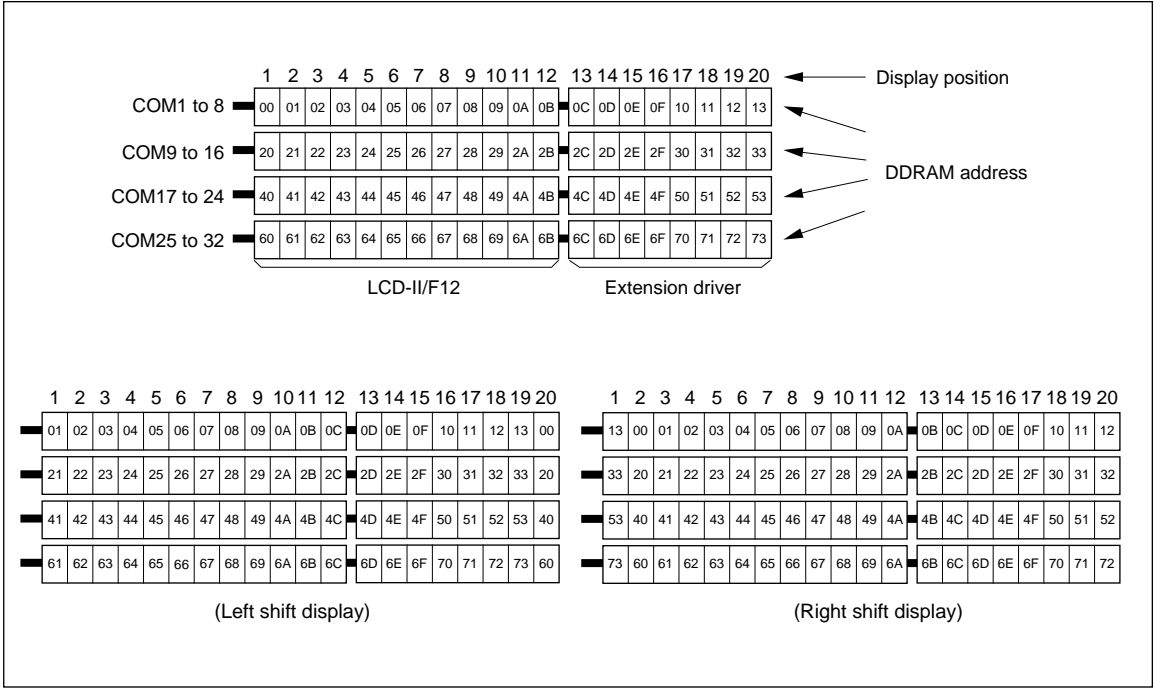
1 2 3 4 5 6 7 8 9 10 11 12 13 14 15 16 17 18 19 20

Display position

| | 1 | 2 | 3 | 4 | 5 | 6 | 7 | 8 | 9 | 10 | 11 | 12 | 13 | 14 | 15 | 16 | 17 | 18 | 19 | 20 |
|---|---|---|---|---|---|---|---|---|---|---|---|---|---|---|---|---|---|---|---|---|
| COM1 to 8 | 00 | 01 | 02 | 03 | 04 | 05 | 06 | 07 | 08 | 09 | 0A | 0B | 0C | 0D | 0E | 0F | 10 | 11 | 12 | 13 |
| COM9 to 16 | 20 | 21 | 22 | 23 | 24 | 25 | 26 | 27 | 28 | 29 | 2A | 2B | 2C | 2D | 2E | 2F | 30 | 31 | 32 | 33 |
| COM17 to 24 | 40 | 41 | 42 | 43 | 44 | 45 | 46 | 47 | 48 | 49 | 4A | 4B | 4C | 4D | 4E | 4F | 50 | 51 | 52 | 53 |
| COM25 to 32 | 60 | 61 | 62 | 63 | 64 | 65 | 66 | 67 | 68 | 69 | 6A | 6B | 6C | 6D | 6E | 6F | 70 | 71 | 72 | 73 |

DDRAM address

LCD-II/F12

Extension driver

| 1 | 2 | 3 | 4 | 5 | 6 | 7 | 8 | 9 | 10 | 11 | 12 | 13 | 14 | 15 | 16 | 17 | 18 | 19 | 20 |
|---|---|---|---|---|---|---|---|---|---|---|---|---|---|---|---|---|---|---|---|
| 01 | 02 | 03 | 04 | 05 | 06 | 07 | 08 | 09 | 0A | 0B | 0C | 0D | 0E | 0F | 10 | 11 | 12 | 13 | 00 |
| 21 | 22 | 23 | 24 | 25 | 26 | 27 | 28 | 29 | 2A | 2B | 2C | 2D | 2E | 2F | 30 | 31 | 32 | 33 | 20 |
| 41 | 42 | 43 | 44 | 45 | 46 | 47 | 48 | 49 | 4A | 4B | 4C | 4D | 4E | 4F | 50 | 51 | 52 | 53 | 40 |
| 61 | 62 | 63 | 64 | 65 | 66 | 67 | 68 | 69 | 6A | 6B | 6C | 6D | 6E | 6F | 70 | 71 | 72 | 73 | 60 |

(Left shift display)

| 1 | 2 | 3 | 4 | 5 | 6 | 7 | 8 | 9 | 10 | 11 | 12 | 13 | 14 | 15 | 16 | 17 | 18 | 19 | 20 |
|---|---|---|---|---|---|---|---|---|---|---|---|---|---|---|---|---|---|---|---|
| 13 | 00 | 01 | 02 | 03 | 04 | 05 | 06 | 07 | 08 | 09 | 0A | 0B | 0C | 0D | 0E | 0F | 10 | 11 | 12 |
| 33 | 20 | 21 | 22 | 23 | 24 | 25 | 26 | 27 | 28 | 29 | 2A | 2B | 2C | 2D | 2E | 2F | 30 | 31 | 32 |
| 53 | 40 | 41 | 42 | 43 | 44 | 45 | 46 | 47 | 48 | 49 | 4A | 4B | 4C | 4D | 4E | 4F | 50 | 51 | 52 |
| 73 | 60 | 61 | 62 | 63 | 64 | 65 | 66 | 67 | 68 | 69 | 6A | 6B | 6C | 6D | 6E | 6F | 70 | 71 | 72 |

(Right shift display)